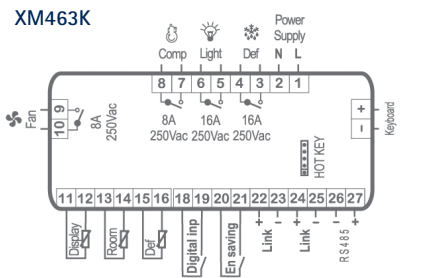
XM463K

Comp Light Def Power Supply N L

8 7 6 5 4 3 2 1

8A 250Vac 16A 250Vac 16A 250Vac

Fan 10 9

8A 250Vac

HOT KEY

+ − Keyboard

11 12 13 14 15 16 18 19 20 21 22 23 24 25 26 27

Display Room Def Digital inp En saving + Link − + Link − + RS485 −